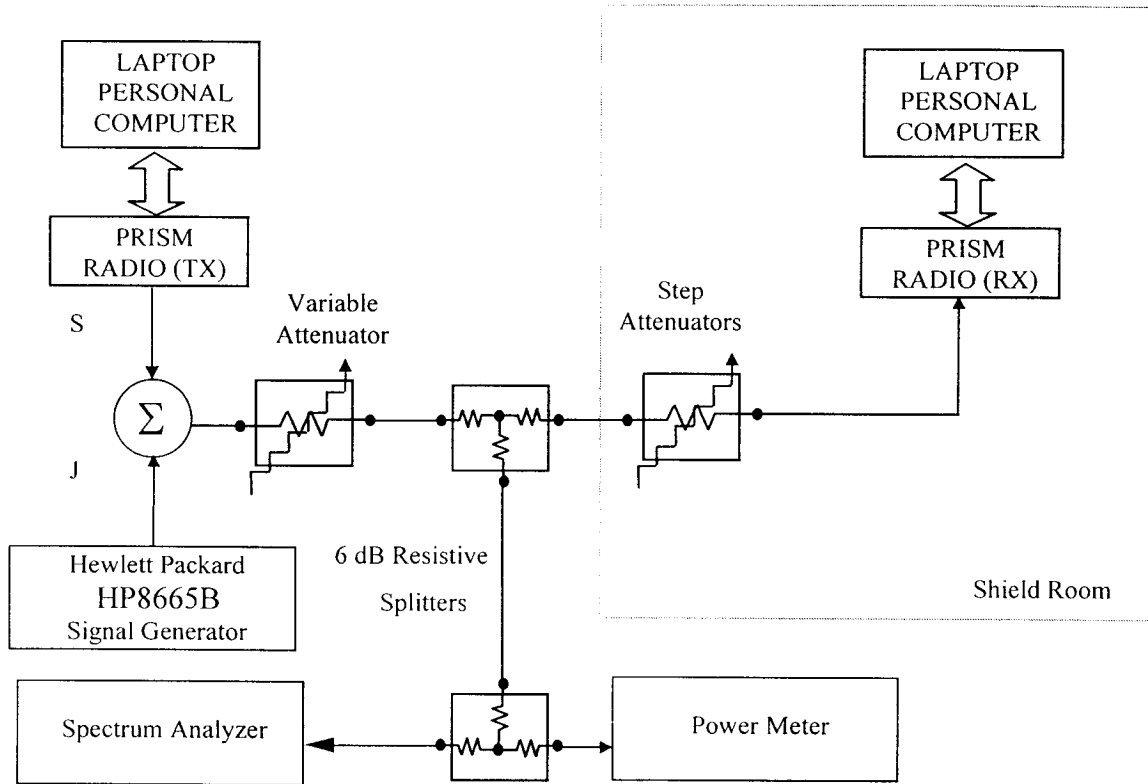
LAPTOP PERSONAL COMPUTER

PRISM RADIO (TX)

S

$\Sigma$

J

Hewlett Packard
HP8665B
Signal Generator

Variable Attenuator

6 dB Resistive

Splitters

Step Attenuators

LAPTOP PERSONAL COMPUTER

PRISM RADIO (RX)

Shield Room

Spectrum Analyzer

Power Meter